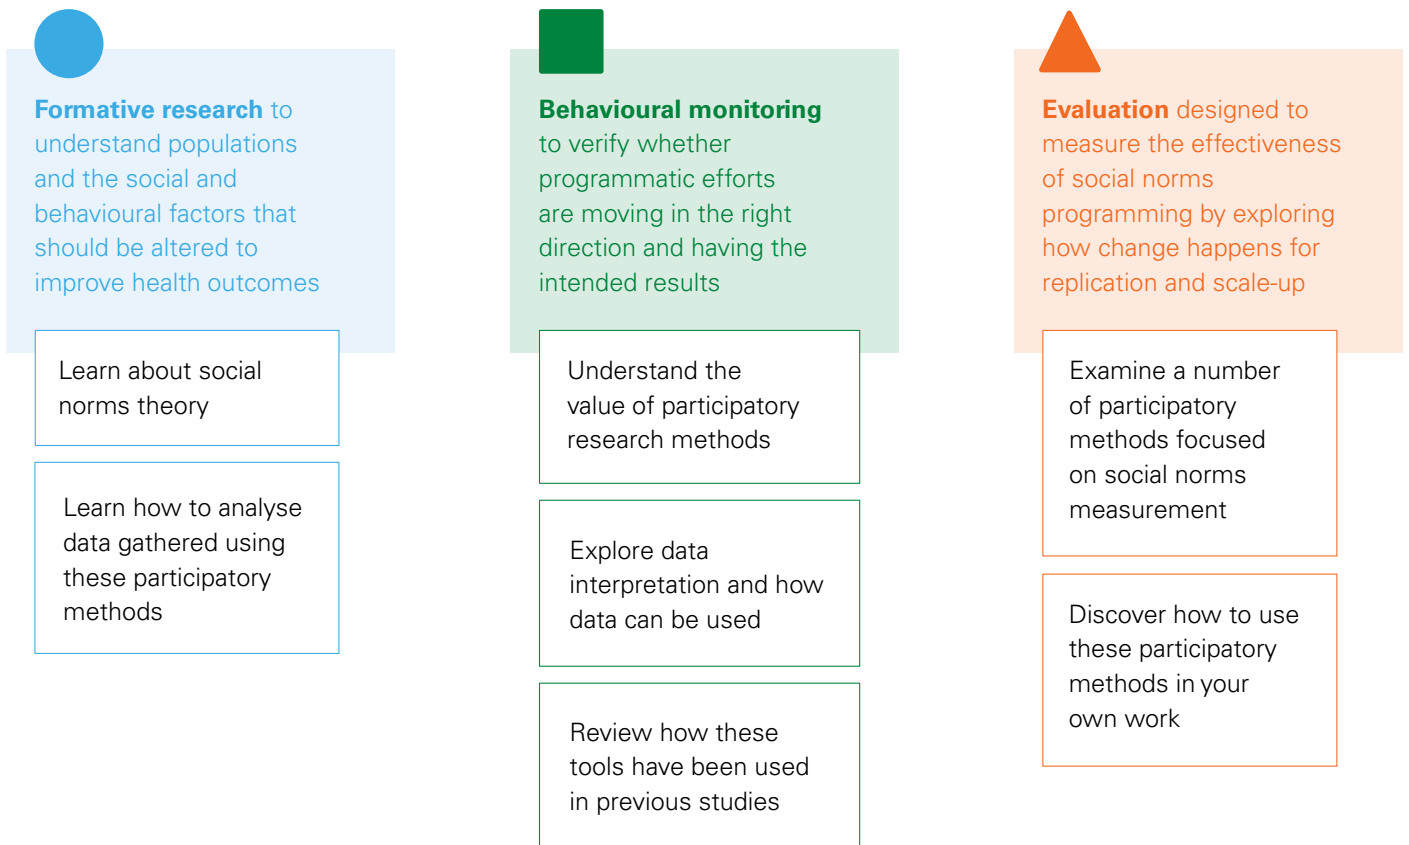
Formative research to understand populations and the social and behavioural factors that should be altered to improve health outcomes

Learn about social norms theory

Learn how to analyse data gathered using these participatory methods

Behavioural monitoring to verify whether programmatic efforts are moving in the right direction and having the intended results

Understand the value of participatory research methods

Explore data interpretation and how data can be used

Review how these tools have been used in previous studies

Evaluation designed to measure the effectiveness of social norms programming by exploring how change happens for replication and scale-up

Examine a number of participatory methods focused on social norms measurement

Discover how to use these participatory methods in your own work